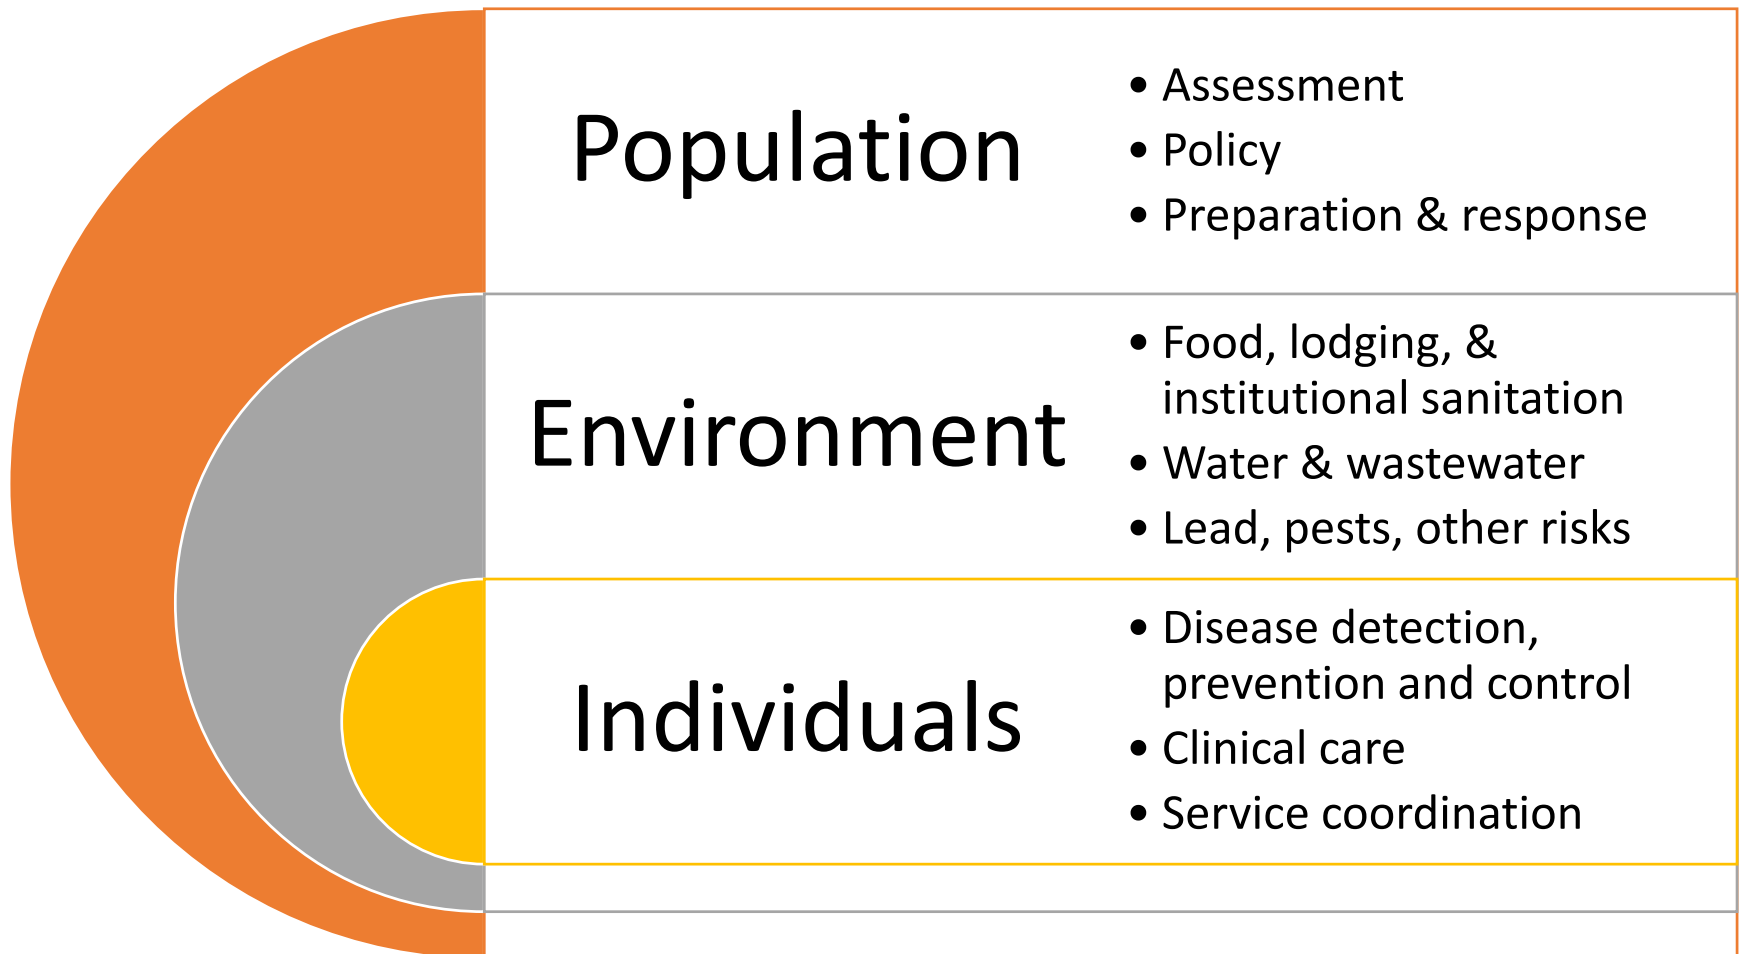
Population

- Assessment
- Policy
- Preparation & response

Environment

- Food, lodging, & institutional sanitation
- Water & wastewater
- Lead, pests, other risks

Individuals

- Disease detection, prevention and control
- Clinical care
- Service coordination